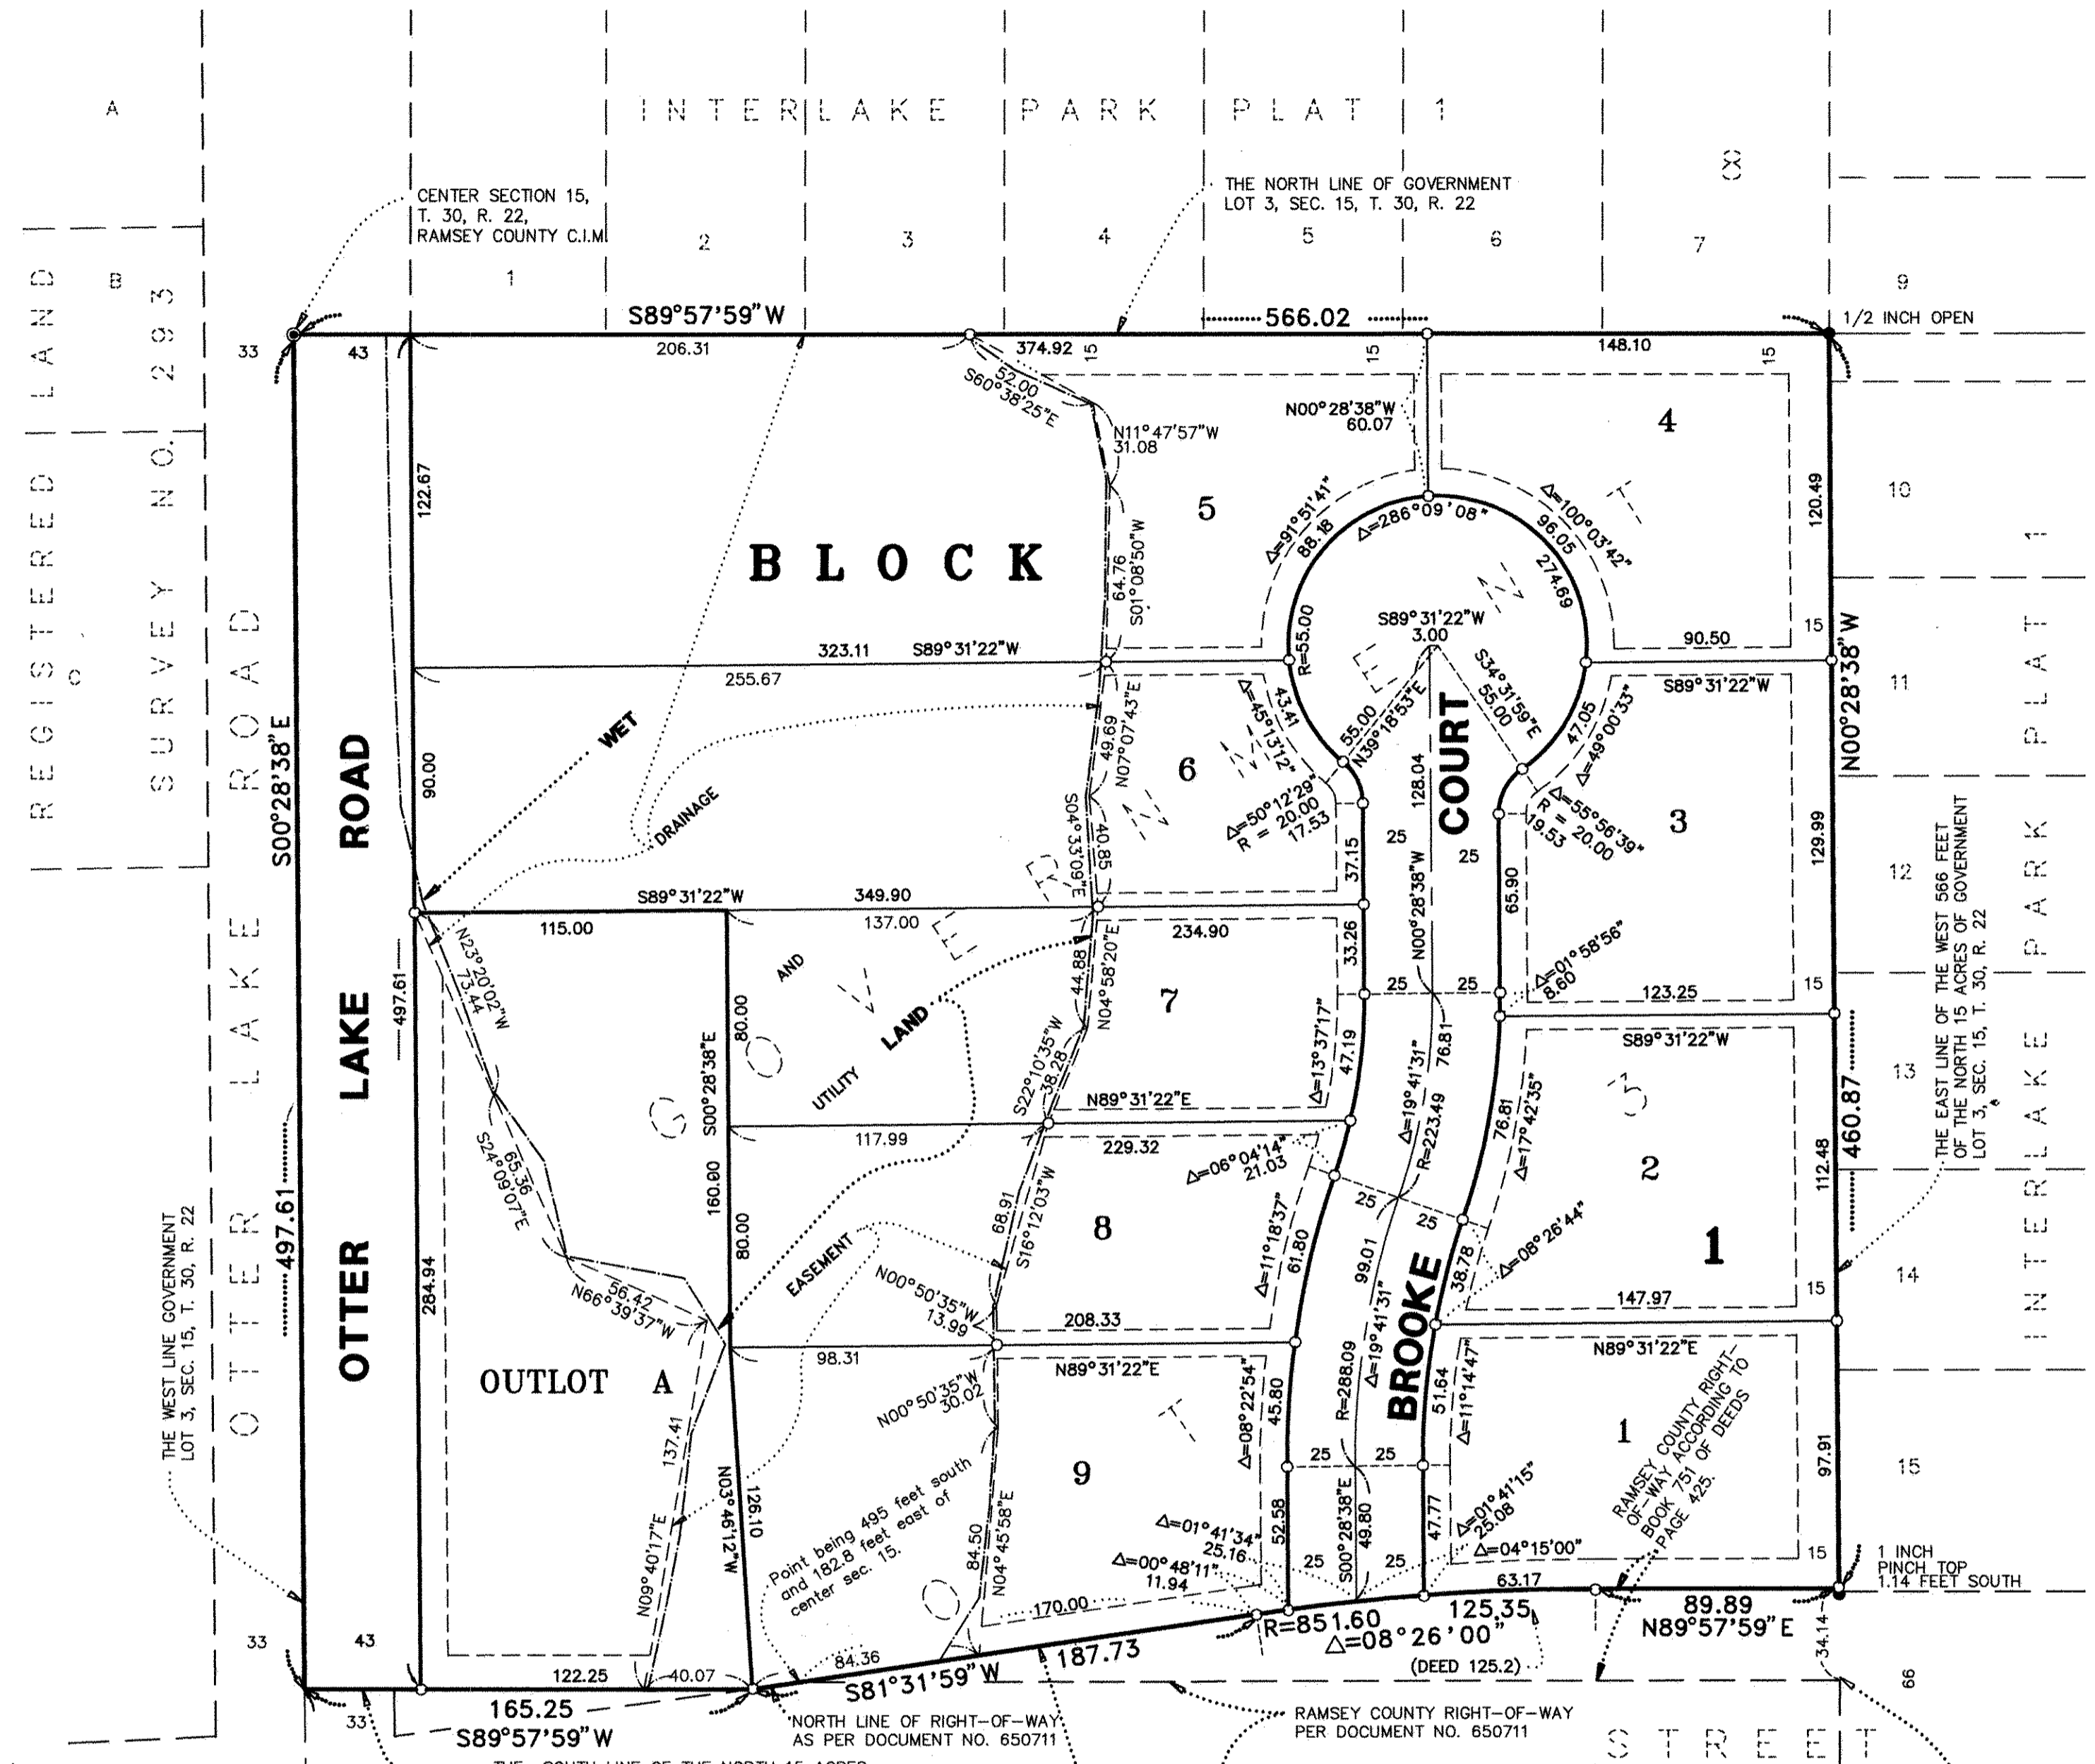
A

INTERLAKE PARK PLAT 1

8

CENTER SECTION 15, T. 30, R. 22, RAMSEY COUNTY C.I.M

THE NORTH LINE OF GOVERNMENT LOT 3, SEC. 15, T. 30, R. 22

1 2 3 4 5 6 7 9

B

REGISTERED LAND SURVEY NO. 293

C

OTTER LAKE ROAD

33 43

S89°57'59"W

206.31

374.92 15

566.02

15

148.10

15

1/2 INCH OPEN

52.00 S60°38'25"E

N11°47'57"W 31.08

N00°28'38"W 60.07

4

10

122.67

BLOCK

5

64.76 S01°08'50"W

Δ=91°51'41" 88.18

Δ=286°09'08"

Δ=100°03'42" 96.05

274.69

120.49

R=55.00

S89°31'22"W 3.00

90.50

15

323.11 S89°31'22"W

255.67

S34°31'59"E 55.00

S89°31'22"W

11

N00°28'38"W

WET

DRAINAGE

49.69 N07°07'43"E

6

Δ=45°13'12" 43.41

55.00 N39°18'53"E

128.04

COURT

47.05 Δ=49°00'33"

3

90.00

S04°33'09"E 40.85

Δ=50°12'29" R = 20.00 17.53

Δ=55°56'39" R = 20.00 19.53

129.99

12

S00°28'38"E

37.15

25

25

65.90

S89°31'22"W 349.90

115.00

137.00

234.90

33.26

N00°28'38"W

Δ=01°58'56" 8.60

123.25

15

497.61

N23°20'02"W 73.44

AND

44.88 N04°58'20"E

7

25 25

80.00

LAND

UTILITY

S22°10'35"W 38.28

47.19

Δ=13°37'17"

Δ=19°41'31"

76.81

S89°31'22"W

13

460.87

THE EAST LINE OF THE WEST 566 FEET OF THE NORTH 15 ACRES OF GOVERNMENT LOT 3, SEC. 15, T. 30, R. 22

S00°28'38"E

N89°31'22"E

117.99

229.32

76.81 Δ=17°42'35"

Δ=06°04'14" 21.03

R=223.49

2

112.48

S24°09'07"E 65.36

160.00

68.91 S16°12'03"W

8

Δ=11°18'37" 61.80

25 25

99.01

Δ=08°26'44"

1

14

N66°39'37"W 56.42

EASEMENT

N00°50'35"W 13.99

BROOKE

38.78

80.00

208.33

147.97 15

284.94

98.31

N89°31'22"E

N89°31'22"E

497.61

THE WEST LINE GOVERNMENT LOT 3, SEC. 15, T. 30, R. 22

OUTLOT A

N00°50'35"W 30.02

Δ=08°22'54" 45.80

R=288.09

Δ=19°41'31"

51.64 Δ=11°14'47"

RAMSEY COUNTY RIGHT-OF-WAY ACCORDING TO BOOK 751 OF DEEDS PAGE 425.

1

97.91

15

137.41

N03°46'12"W 126.10

Point being 495 feet south and 182.8 feet east of center sec. 15.

9

25 25

52.58

S00°28'38"E 49.80

47.77

Δ=01°41'15" 25.08

84.50 N04°45'58"E

Δ=01°41'34" 25.16

Δ=00°48'11" 11.94

Δ=04°15'00"

15

N09°40'17"E

170.00

25 25

63.17

1 INCH PINCH TOP 1.14 FEET SOUTH

33 43

122.25 40.07

84.36

187.73

R=851.60 Δ=08°26'00"

125.35

89.89 N89°57'59"E

34.14

66

165.25 S89°57'59"W

33

S81°31'59"W

(DEED 125.2)

NORTH LINE OF RIGHT-OF-WAY AS PER DOCUMENT NO. 650711

RAMSEY COUNTY RIGHT-OF-WAY PER DOCUMENT NO. 650711

STREET

THE SOUTH LINE OF THE NORTH 15 ACRES

INTERLAKE PARK PLAT 1